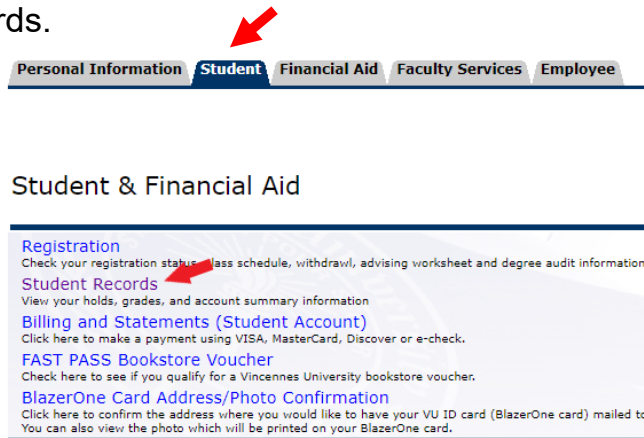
rds.

Personal Information | Student | Financial Aid | Faculty Services | Employee

Student & Financial Aid

Registration
Check your registration status, class schedule, withdrawl, advising worksheet and degree audit information

Student Records
View your holds, grades, and account summary information

Billing and Statements (Student Account)
Click here to make a payment using VISA, MasterCard, Discover or e-check.

FAST PASS Bookstore Voucher
Check here to see if you qualify for a Vincennes University bookstore voucher.

BlazerOne Card Address/Photo Confirmation
Click here to confirm the address where you would like to have your VU ID card (BlazerOne card) mailed to
You can also view the photo which will be printed on your BlazerOne card.